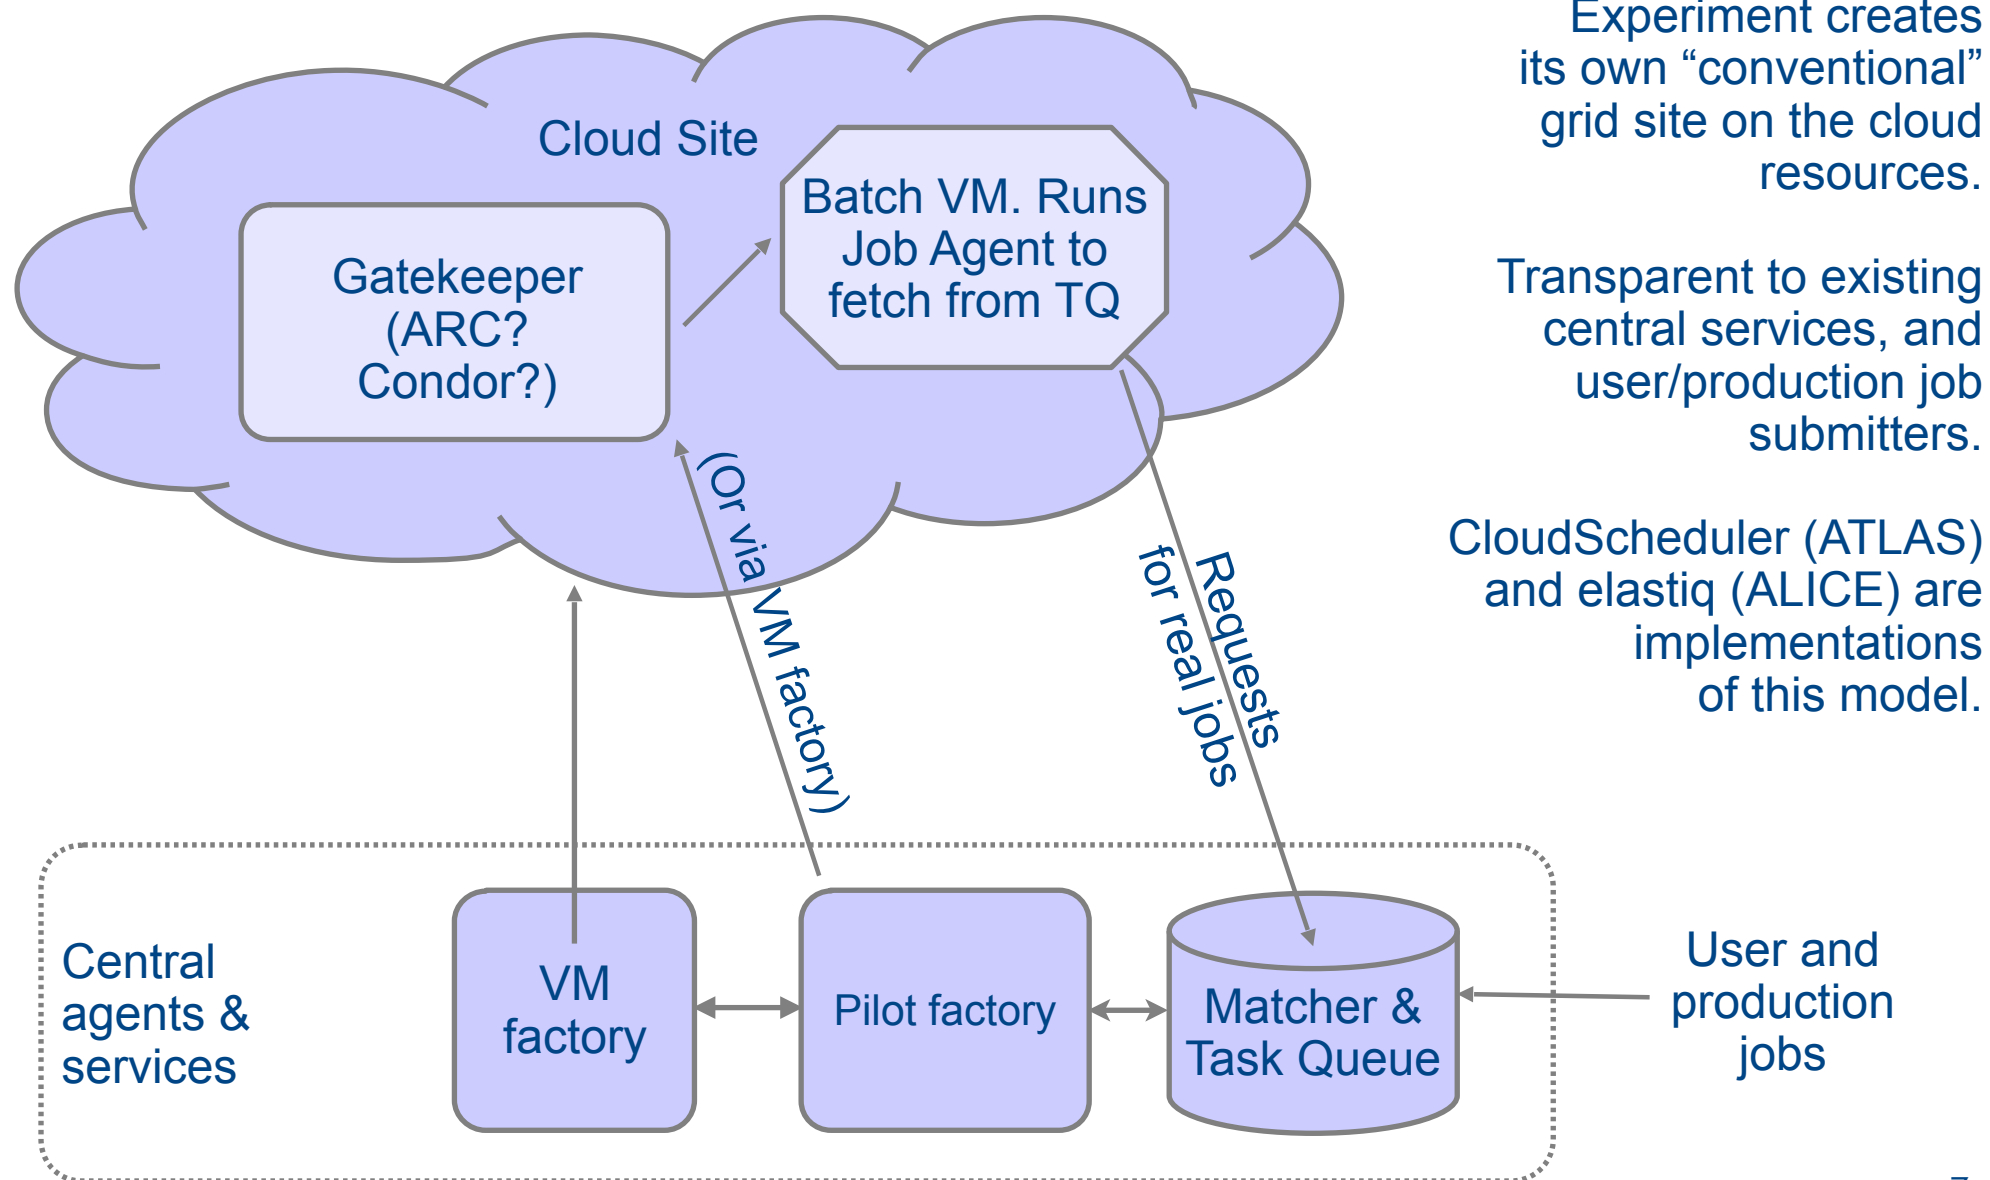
Cloud Site

Gatekeeper (ARC? Condor?)

Batch VM. Runs Job Agent to fetch from TQ

(Or via VM factory)

Requests for real jobs

Experiment creates its own “conventional” grid site on the cloud resources.

Transparent to existing central services, and user/production job submitters.

CloudScheduler (ATLAS) and elastiq (ALICE) are implementations of this model.

Central agents & services

VM factory

Pilot factory

Matcher & Task Queue

User and production jobs